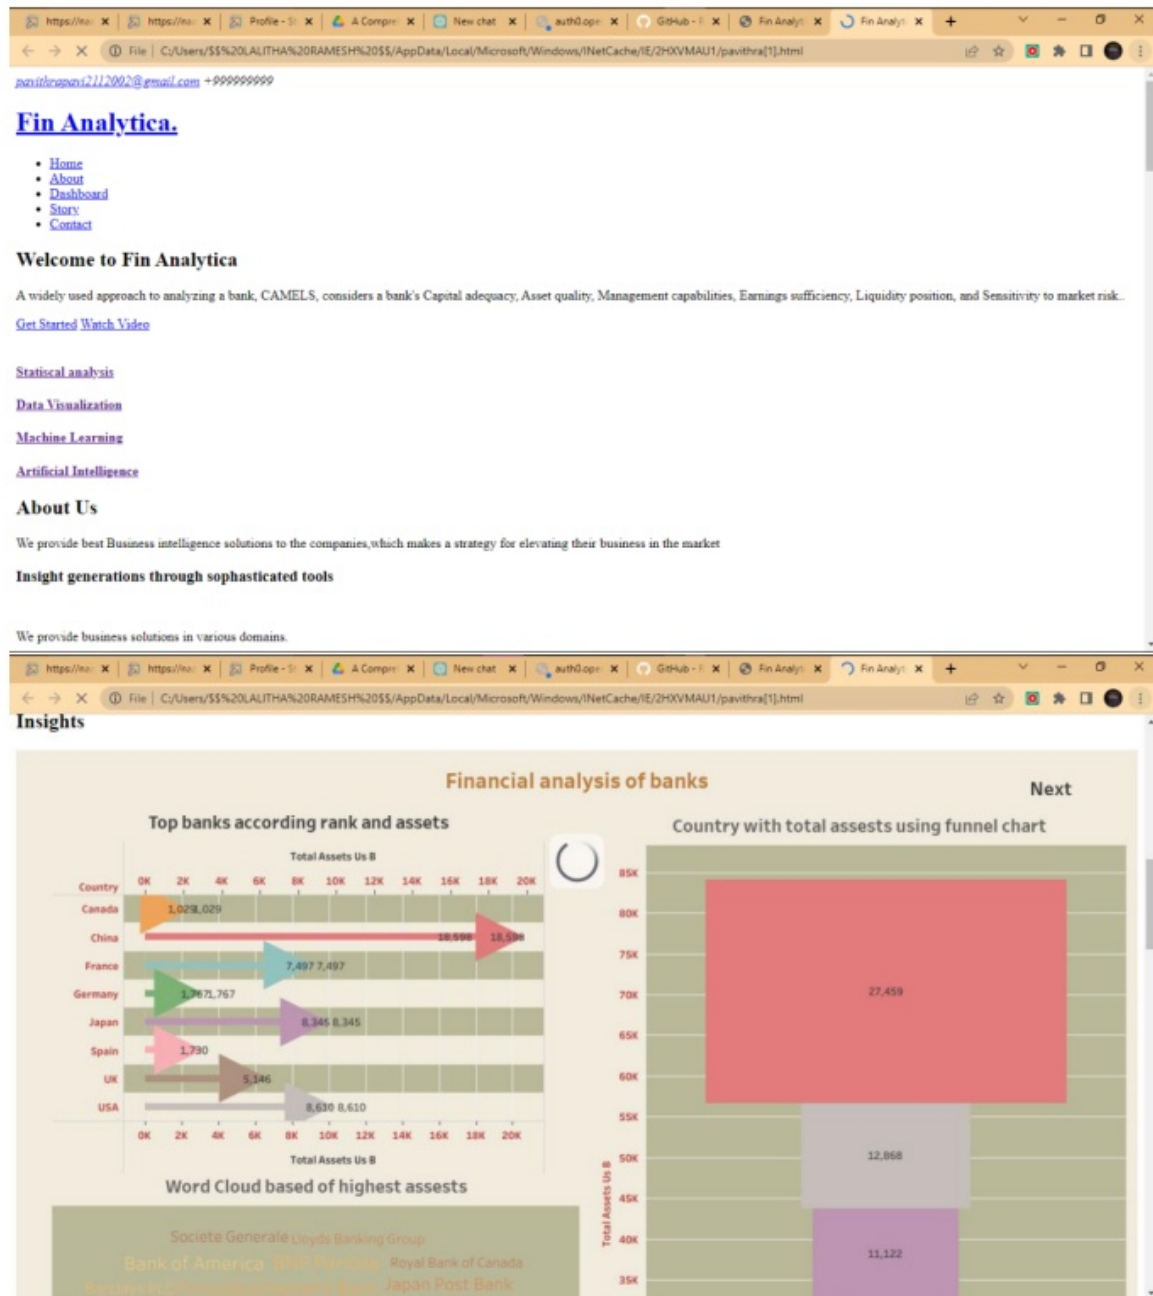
https://na ×  https://na ×  Profile - S ×  A Compre ×  New chat ×  auth0.ope ×  GitHub - ×  Fin Analyt ×  Fin Analyt ×  +

File | C:/Users/S$%20LALITHA%20RAMESH%20$$/AppData/Local/Microsoft/Windows/INetCache/IE/2HXVMAU1/pavithra[1].html

pavithrapavi2112002@gmail.com +999999999

Fin Analytica.

- Home
- About
- Dashboard
- Story
- Contact

Welcome to Fin Analytica

A widely used approach to analyzing a bank, CAMELS, considers a bank's Capital adequacy, Asset quality, Management capabilities, Earnings sufficiency, Liquidity position, and Sensitivity to market risk..

Get Started Watch Video

Statiscal analysis

Data Visualization

Machine Learning

Artificial Intelligence

About Us

We provide best Business intelligence solutions to the companies,which makes a strategy for elevating their business in the market

Insight generations through sophasticated tools

We provide business solutions in various domains.

https://na ×  https://na ×  Profile - S ×  A Compre ×  New chat ×  auth0.ope ×  GitHub - ×  Fin Analyt ×  Fin Analyt ×  +

File | C:/Users/S$%20LALITHA%20RAMESH%20$$/AppData/Local/Microsoft/Windows/INetCache/IE/2HXVMAU1/pavithra[1].html

Insights

Financial analysis of banks

Next

Top banks according rank and assets

Total Assets Us B

Country

0K 2K 4K 6K 8K 10K 12K 14K 16K 18K 20K

Canada 1,029 1,029
China 18,598 18,598
France 7,497 7,497
Germany 1,767 1,767
Japan 8,346 8,345
Spain 1,790
UK 5,146
USA 8,610 8,610

0K 2K 4K 6K 8K 10K 12K 14K 16K 18K 20K

Total Assets Us B

Word Cloud based of highest assests

Societe Generale Lloyds Banking Group
Bank of America BNP Paribas Royal Bank of Canada
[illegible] Japan Post Bank

Country with total assests using funnel chart

85K
80K
75K
70K
65K
60K
55K
50K
45K
40K
35K

Total Assets Us B

27,459

12,868

11,122